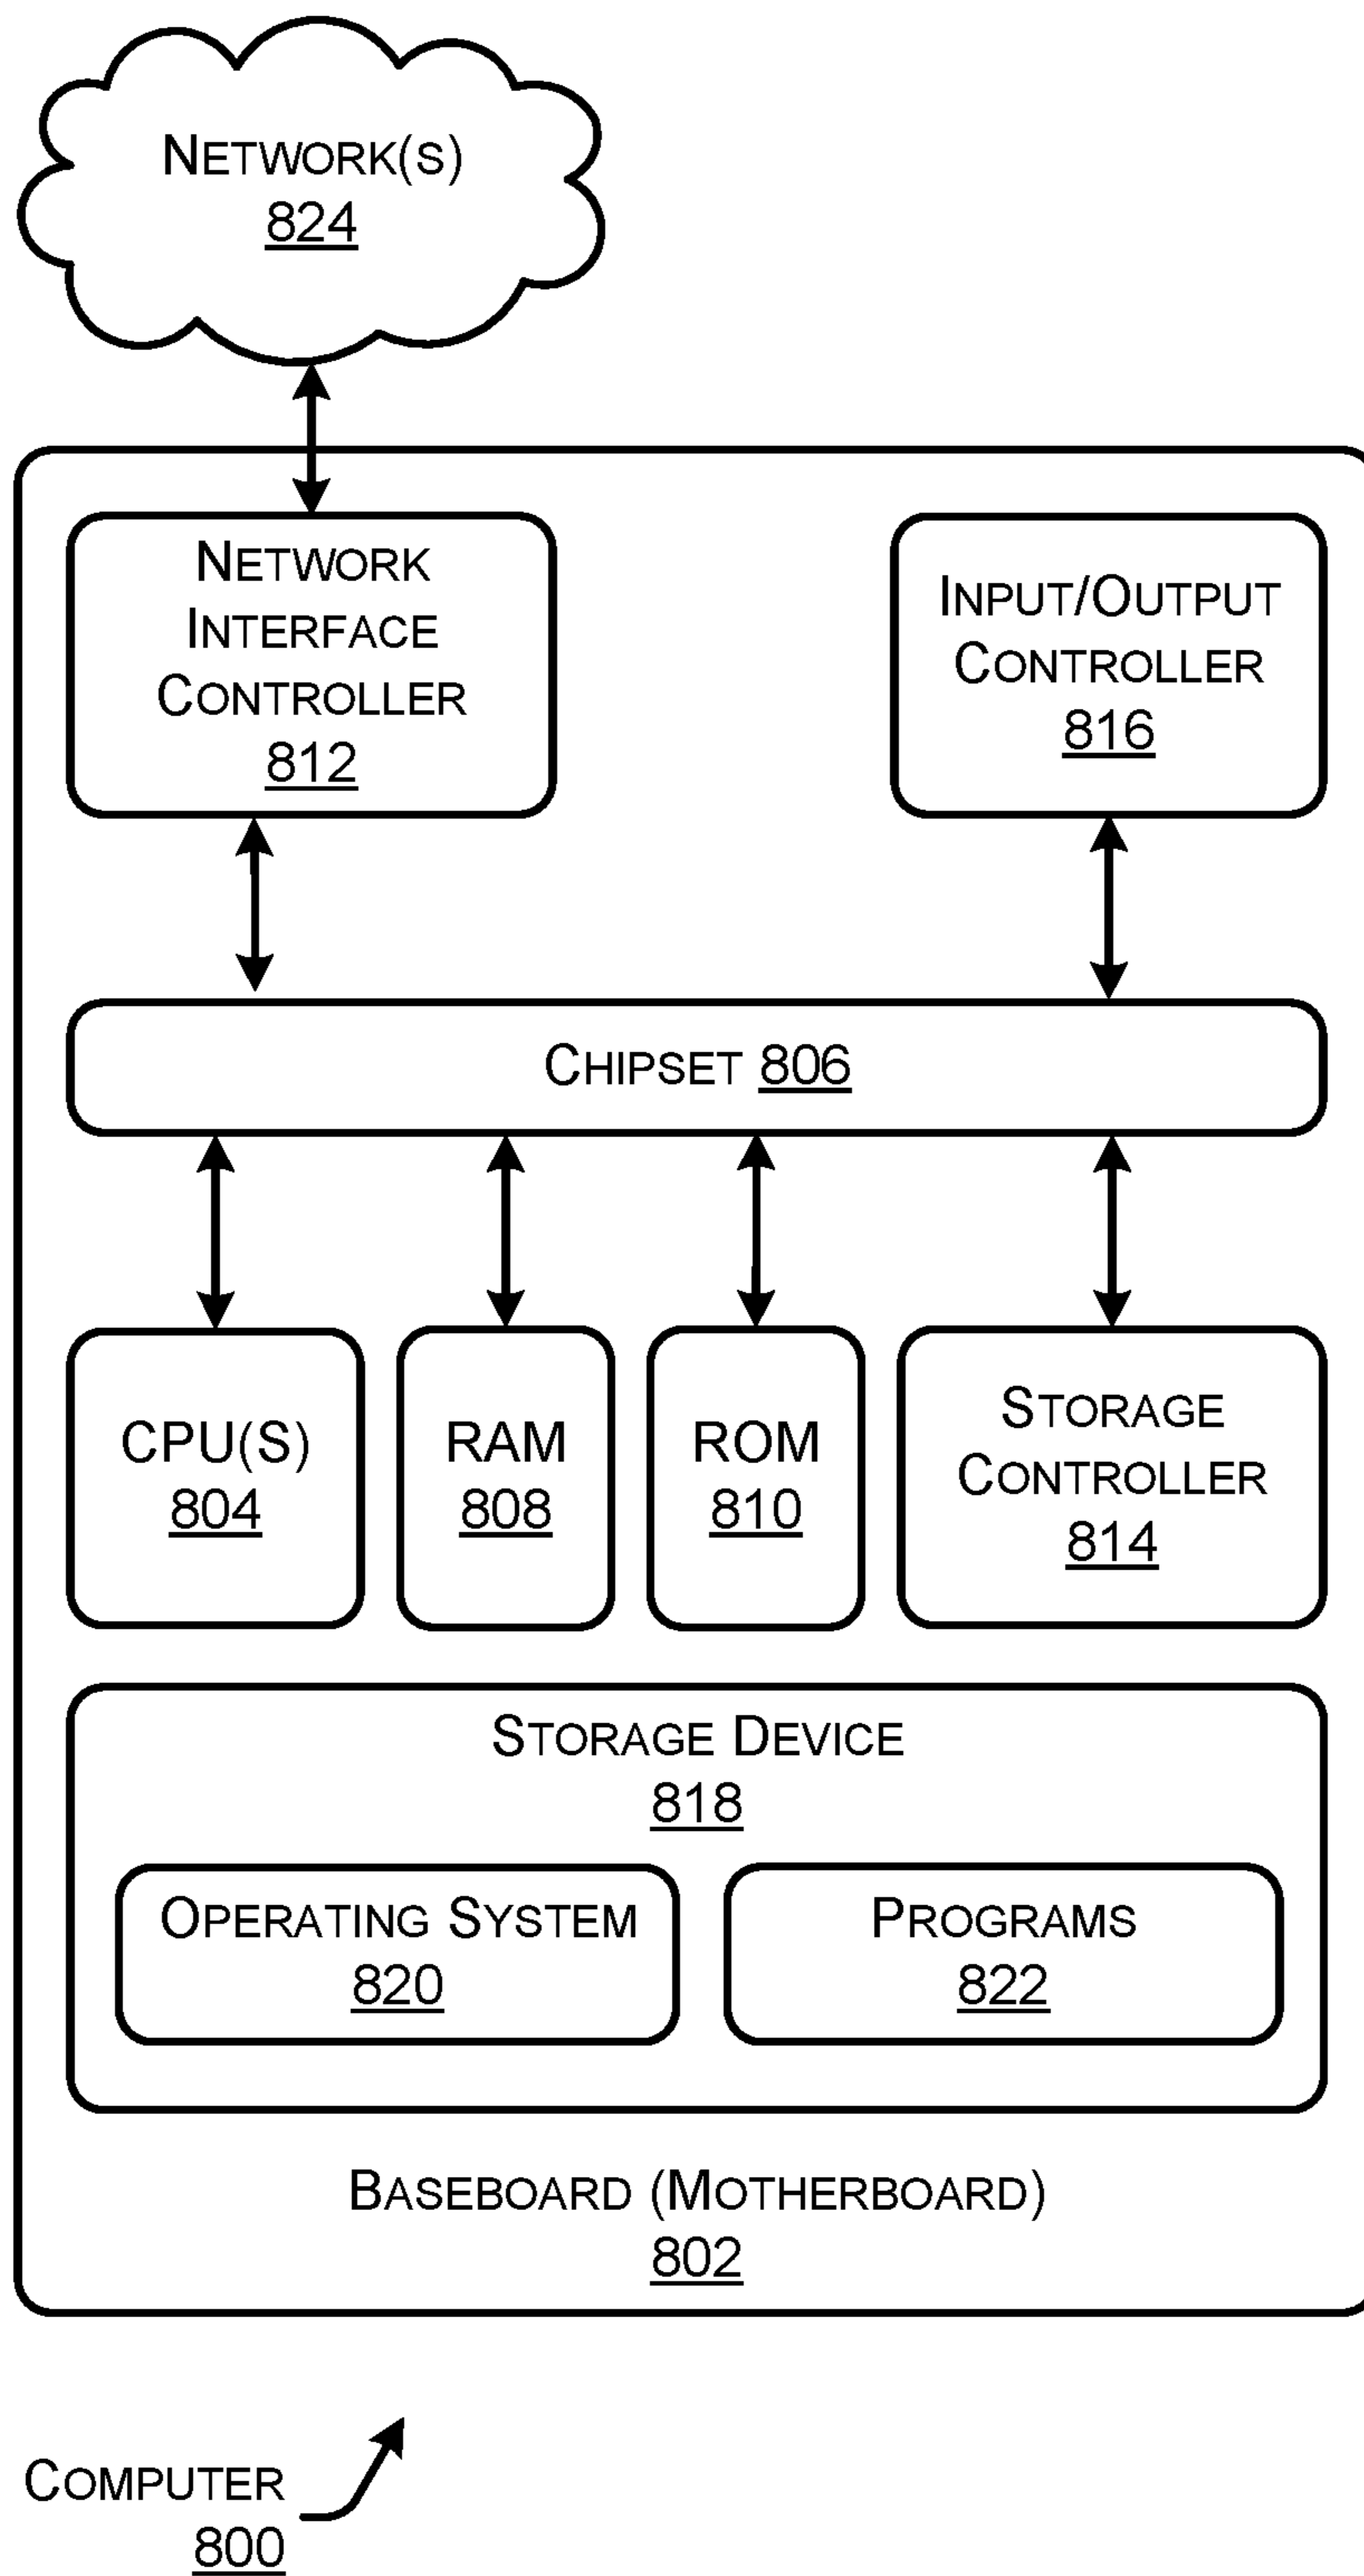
NETWORK(S)
824

NETWORK INTERFACE CONTROLLER
812

INPUT/OUTPUT CONTROLLER
816

CHIPSET 806

CPU(S)
804

RAM
808

ROM
810

STORAGE CONTROLLER
814

STORAGE DEVICE
818

OPERATING SYSTEM
820

PROGRAMS
822

BASEBOARD (MOTHERBOARD)
802

COMPUTER
800